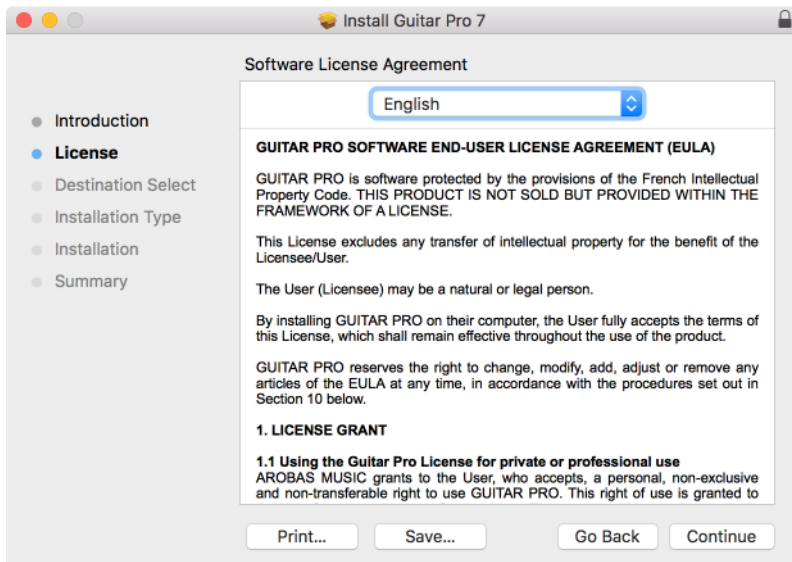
Install Guitar Pro 7

Software License Agreement

English

Introduction
License
Destination Select
Installation Type
Installation
Summary

GUITAR PRO SOFTWARE END-USER LICENSE AGREEMENT (EULA)

GUITAR PRO is software protected by the provisions of the French Intellectual Property Code. THIS PRODUCT IS NOT SOLD BUT PROVIDED WITHIN THE FRAMEWORK OF A LICENSE.

This License excludes any transfer of intellectual property for the benefit of the Licensee/User.

The User (Licensee) may be a natural or legal person.

By installing GUITAR PRO on their computer, the User fully accepts the terms of this License, which shall remain effective throughout the use of the product.

GUITAR PRO reserves the right to change, modify, add, adjust or remove any articles of the EULA at any time, in accordance with the procedures set out in Section 10 below.

1. LICENSE GRANT

1.1 Using the Guitar Pro License for private or professional use
AROBAS MUSIC grants to the User, who accepts, a personal, non-exclusive and non-transferable right to use GUITAR PRO. This right of use is granted to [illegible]

Print... Save... Go Back Continue